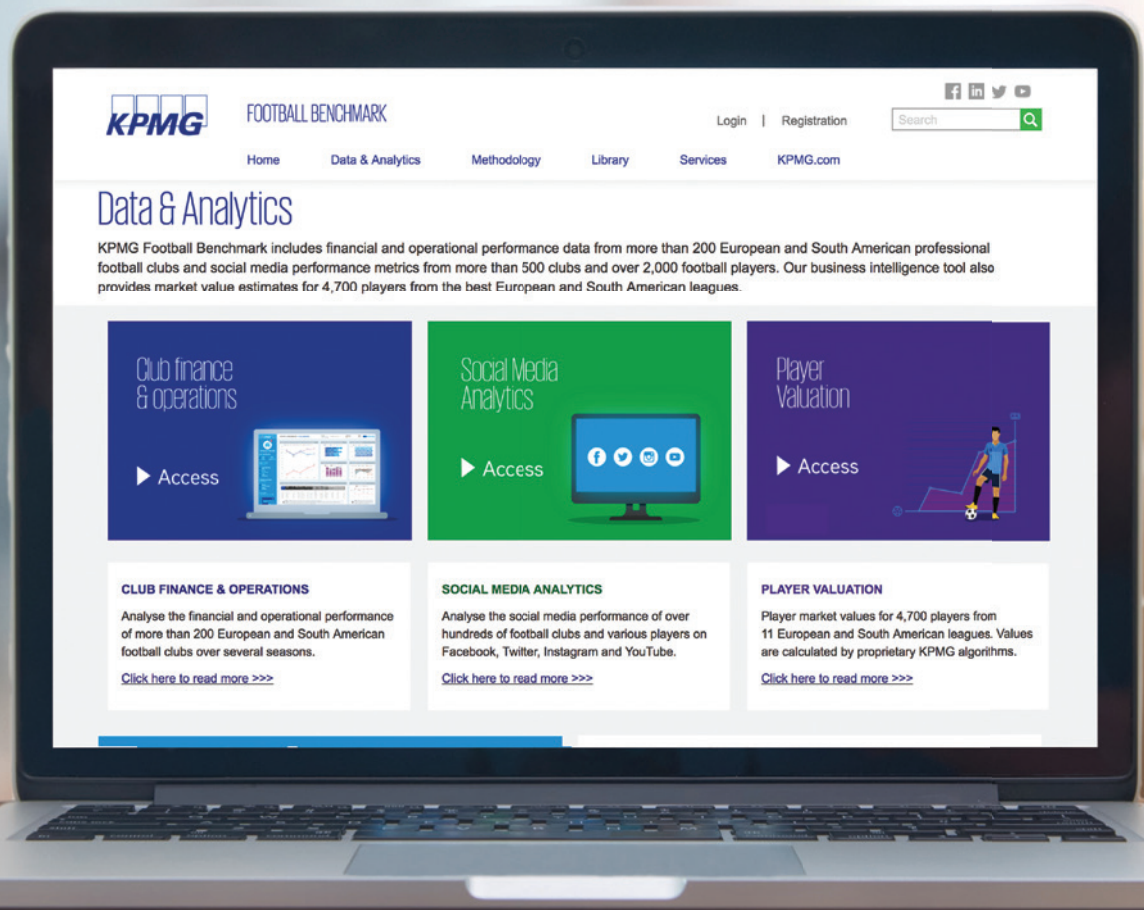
KPMG

FOOTBALL BENCHMARK

Login | Registration

Search

Home Data & Analytics Methodology Library Services KPMG.com

Data & Analytics

KPMG Football Benchmark includes financial and operational performance data from more than 200 European and South American professional football clubs and social media performance metrics from more than 500 clubs and over 2,000 football players. Our business intelligence tool also provides market value estimates for 4,700 players from the best European and South American leagues.

Club finance & operations

Access

Social Media Analytics

Access

Player Valuation

Access

CLUB FINANCE & OPERATIONS

Analyse the financial and operational performance of more than 200 European and South American football clubs over several seasons.

Click here to read more >>>

SOCIAL MEDIA ANALYTICS

Analyse the social media performance of over hundreds of football clubs and various players on Facebook, Twitter, Instagram and YouTube.

Click here to read more >>>

PLAYER VALUATION

Player market values for 4,700 players from 11 European and South American leagues. Values are calculated by proprietary KPMG algorithms.

Click here to read more >>>